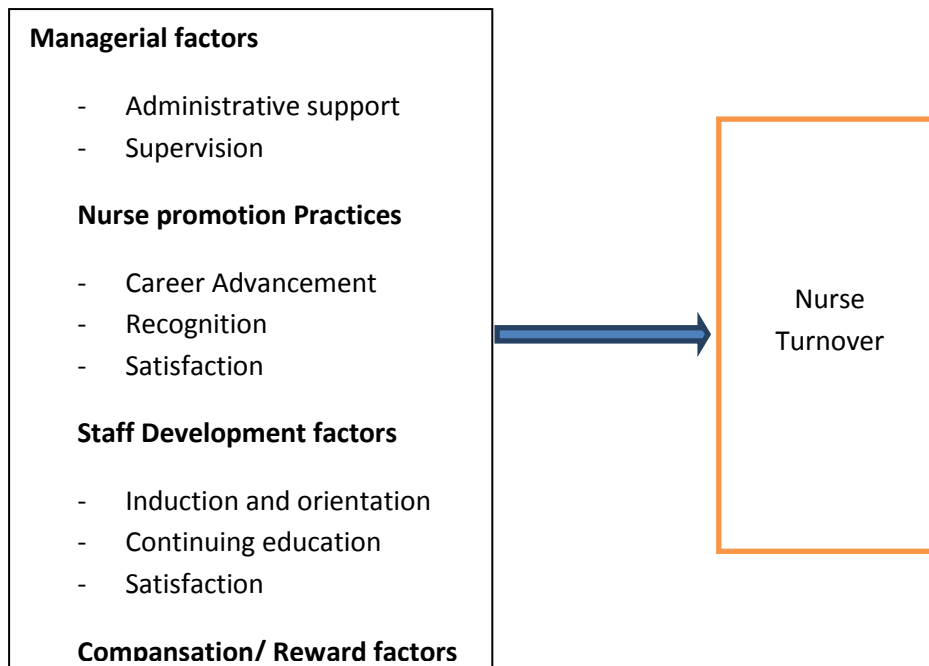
**Managerial factors**

- Administrative support
- Supervision

**Nurse promotion Practices**

- Career Advancement
- Recognition
- Satisfaction

**Staff Development factors**

- Induction and orientation
- Continuing education
- Satisfaction

**Compansation/ Reward factors**

Nurse Turnover